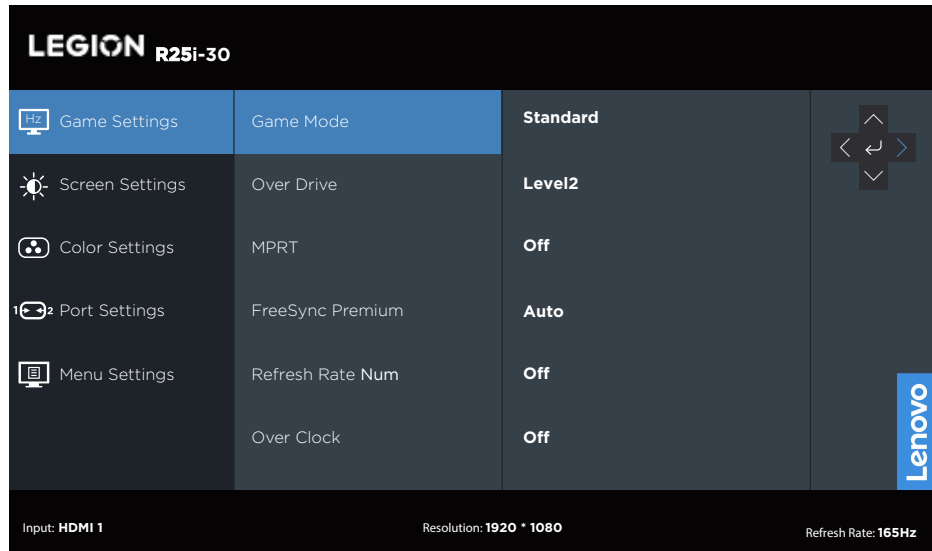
LEGION R25i-30

Hz Game Settings
Screen Settings
Color Settings
1 2 Port Settings
Menu Settings

Game Mode
Over Drive
MPRT
FreeSync Premium
Refresh Rate Num
Over Clock

Standard
Level2
Off
Auto
Off
Off

Lenovo

Input: HDMI 1
Resolution: 1920 * 1080
Refresh Rate: 165Hz